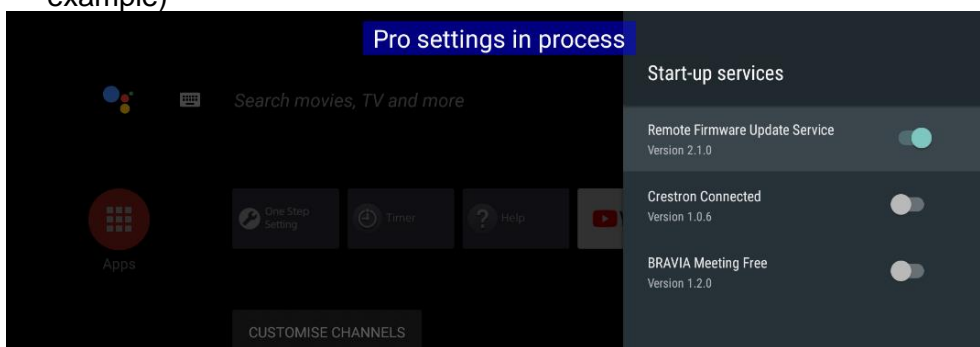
example)

Pro settings in process

Search movies, TV and more

Apps

One Step Setting

Timer

Help

CUSTOMISE CHANNELS

Start-up services

Remote Firmware Update Service
Version 2.1.0

Crestron Connected
Version 1.0.6

BRAVIA Meeting Free
Version 1.2.0